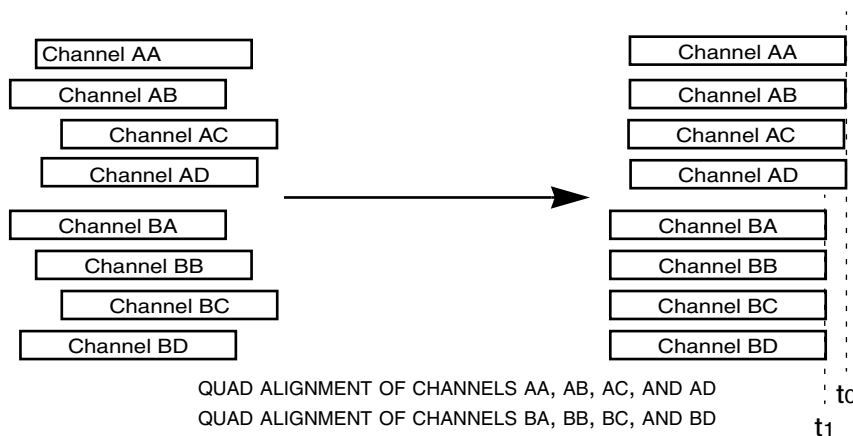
Channel AA
Channel AB
Channel AC
Channel AD
Channel BA
Channel BB
Channel BC
Channel BD

Channel AA
Channel AB
Channel AC
Channel AD
Channel BA
Channel BB
Channel BC
Channel BD

QUAD ALIGNMENT OF CHANNELS AA, AB, AC, AND AD
QUAD ALIGNMENT OF CHANNELS BA, BB, BC, AND BD

$t_0$
$t_1$